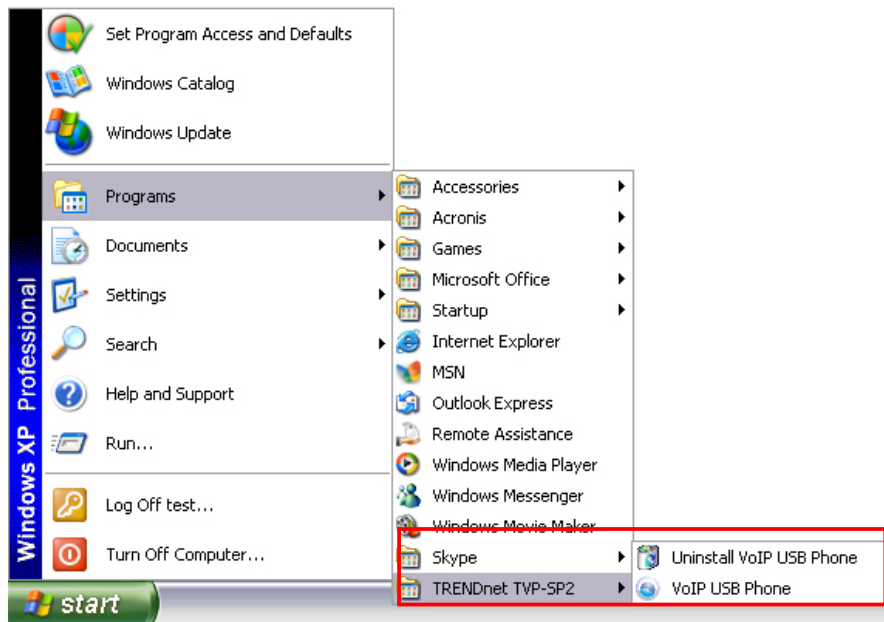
Windows XP Professional

Set Program Access and Defaults
Windows Catalog
Windows Update
Programs
Documents
Settings
Search
Help and Support
Run...
Log Off test...
Turn Off Computer...

Accessories
Acronis
Games
Microsoft Office
Startup
Internet Explorer
MSN
Outlook Express
Remote Assistance
Windows Media Player
Windows Messenger
Windows Movie Maker
Skype
TRENDnet TVP-SP2

Uninstall VoIP USB Phone
VoIP USB Phone

start